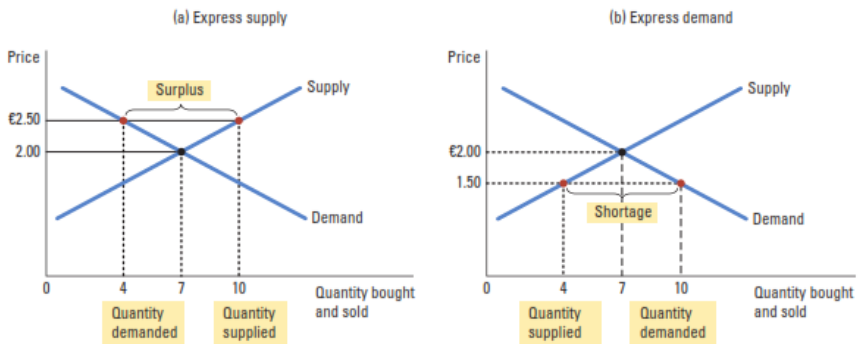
(a) Express supply

Price

Surplus

Supply

€2.50

2.00

Demand

0

4

7

10

Quantity bought and sold

Quantity demanded

Quantity supplied

(b) Express demand

Price

Supply

€2.00

1.50

Shortage

Demand

0

4

7

10

Quantity bought and sold

Quantity supplied

Quantity demanded